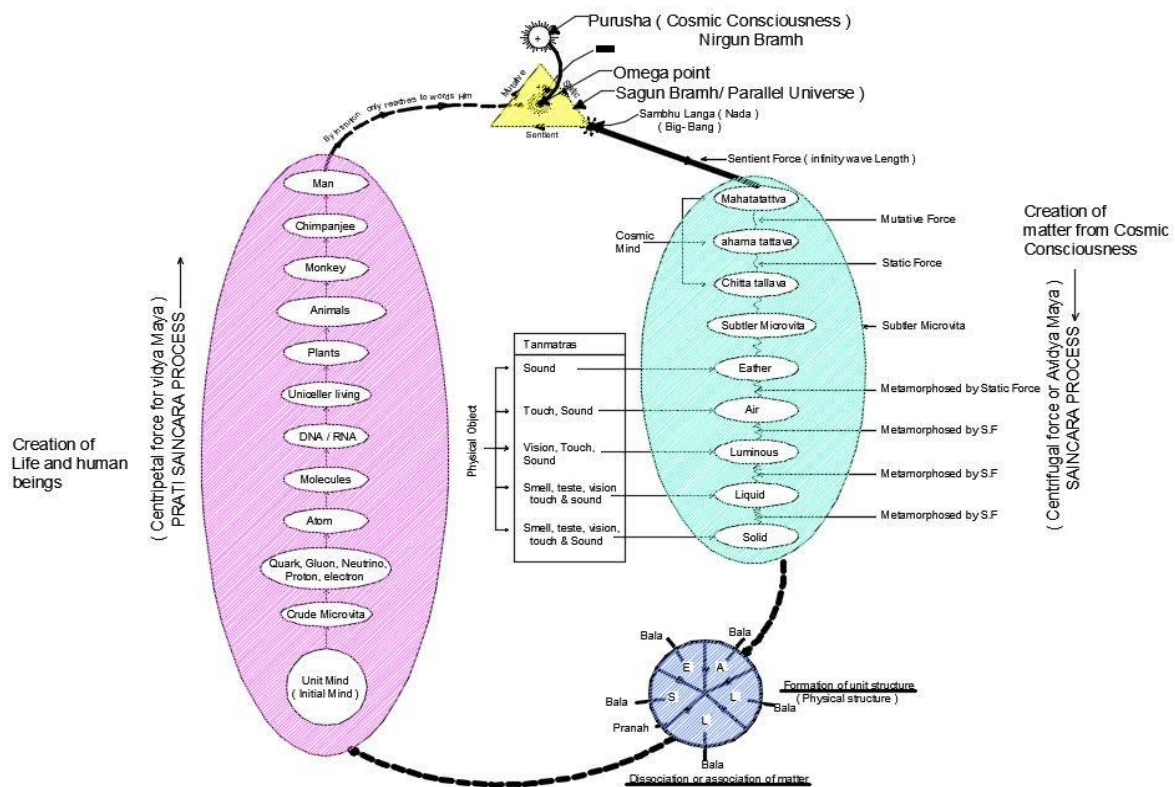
Purusha ( Cosmic Consciousness )
Nirgun Bramh

Omega point
Sagun Bramh/ Parallel Universe )

Mutative
Static
Sentient

Sambhu Langa ( Nada )
( Big- Bang )

By intuition only reaches to words Him

Sentient Force ( infinity wave Length )

Creation of matter from Cosmic Consciousness

( Centrifugal force or Avdya Maya )
SAINCARA PROCESS

Mahatatattva
Mutative Force
Cosmic Mind
ahama tattava
Static Force
Chitta tallava
Subtler Microvita
Subtler Microvita

Tanmatras
Sound
Touch, Sound
Vision, Touch, Sound
Smell, teste, vision touch & sound
Smell, teste, vision, touch & Sound
Physical Object

Eather
Metamorphosed by Static Force
Air
Metamorphosed by S.F
Luminous
Metamorphosed by S.F
Liquid
Metamorphosed by S.F
Solid

( Centripetal force for vidya Maya )
PRATI SAINCARA PROCESS

Creation of Life and human beings

Man
Chimpanjee
Monkey
Animals
Plants
Unicelier living
DNA / RNA
Molecules
Atom
Quark, Gluon, Neutrino, Proton, electron
Crude Microvita
Unit Mind
( Initial Mind )

Bala
Bala
E
A
S
L
L
Bala
Bala
Pranah
Bala
Formation of unit structure
( Physical structure )
Dissociation or association of matter